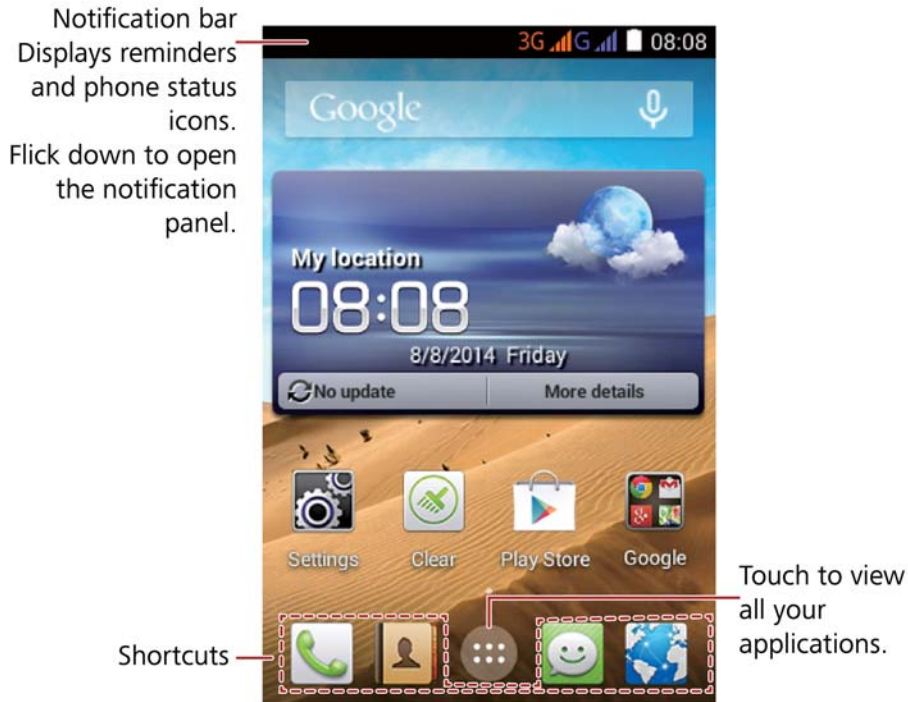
Notification bar
Displays reminders and phone status icons.
Flick down to open the notification panel.

3G G 08:08

Google

My location
08:08
8/8/2014 Friday
No update
More details

Settings
Clear
Play Store
Google

Touch to view all your applications.

Shortcuts